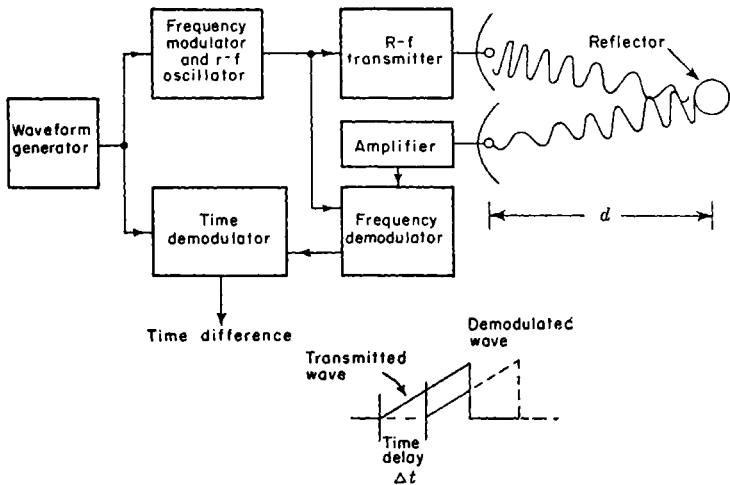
Frequency modulator and r-f oscillator

R-f transmitter

Reflector

Waveform generator

Amplifier

Time demodulator

Frequency demodulator

$d$

Time difference

Demodulated wave

Transmitted wave

Time delay $\Delta t$